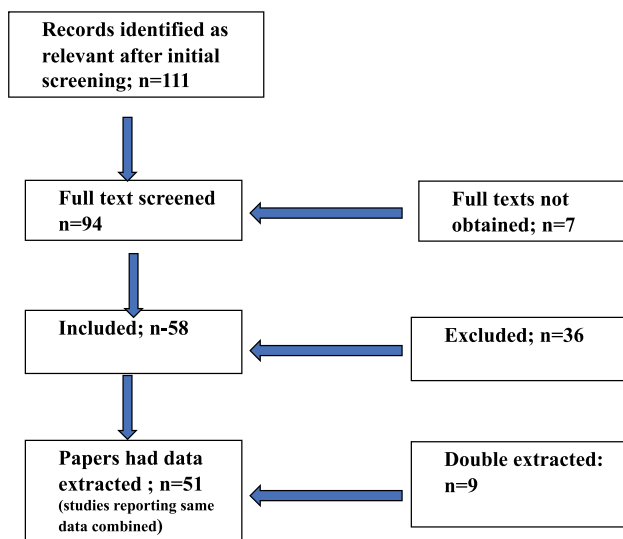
Records identified as relevant after initial screening; n=111

Full text screened n=94

Full texts not obtained; n=7

Included; n-58

Excluded; n=36

Papers had data extracted ; n=51 (studies reporting same data combined)

Double extracted: n=9